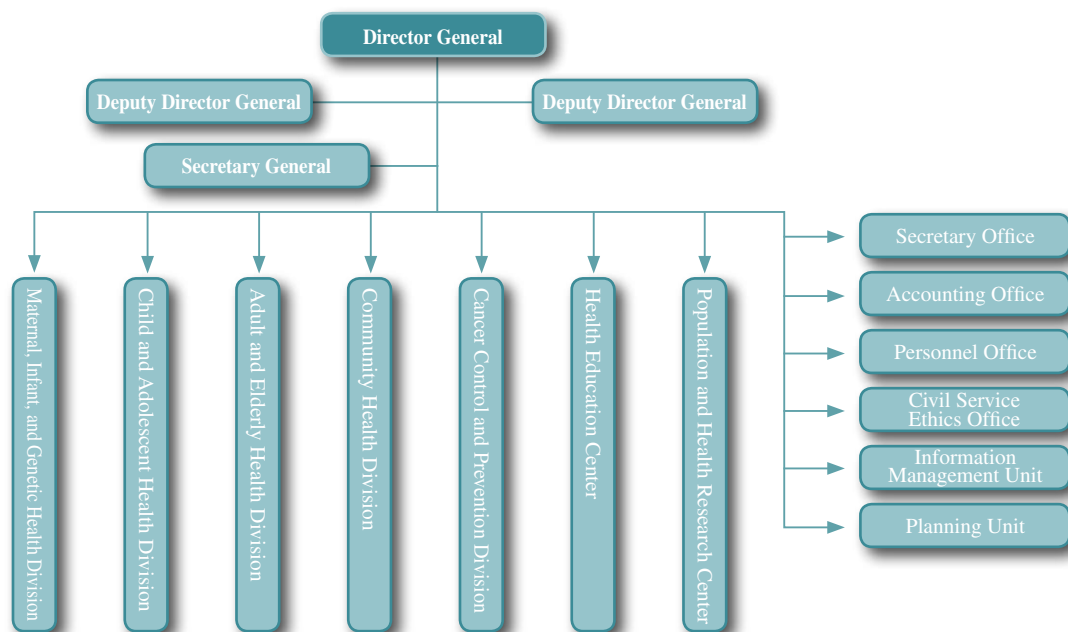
Director General

Deputy Director General

Deputy Director General

Secretary General

Maternal, Infant, and Genetic Health Division

Child and Adolescent Health Division

Adult and Elderly Health Division

Community Health Division

Cancer Control and Prevention Division

Health Education Center

Population and Health Research Center

Secretary Office

Accounting Office

Personnel Office

Civil Service Ethics Office

Information Management Unit

Planning Unit